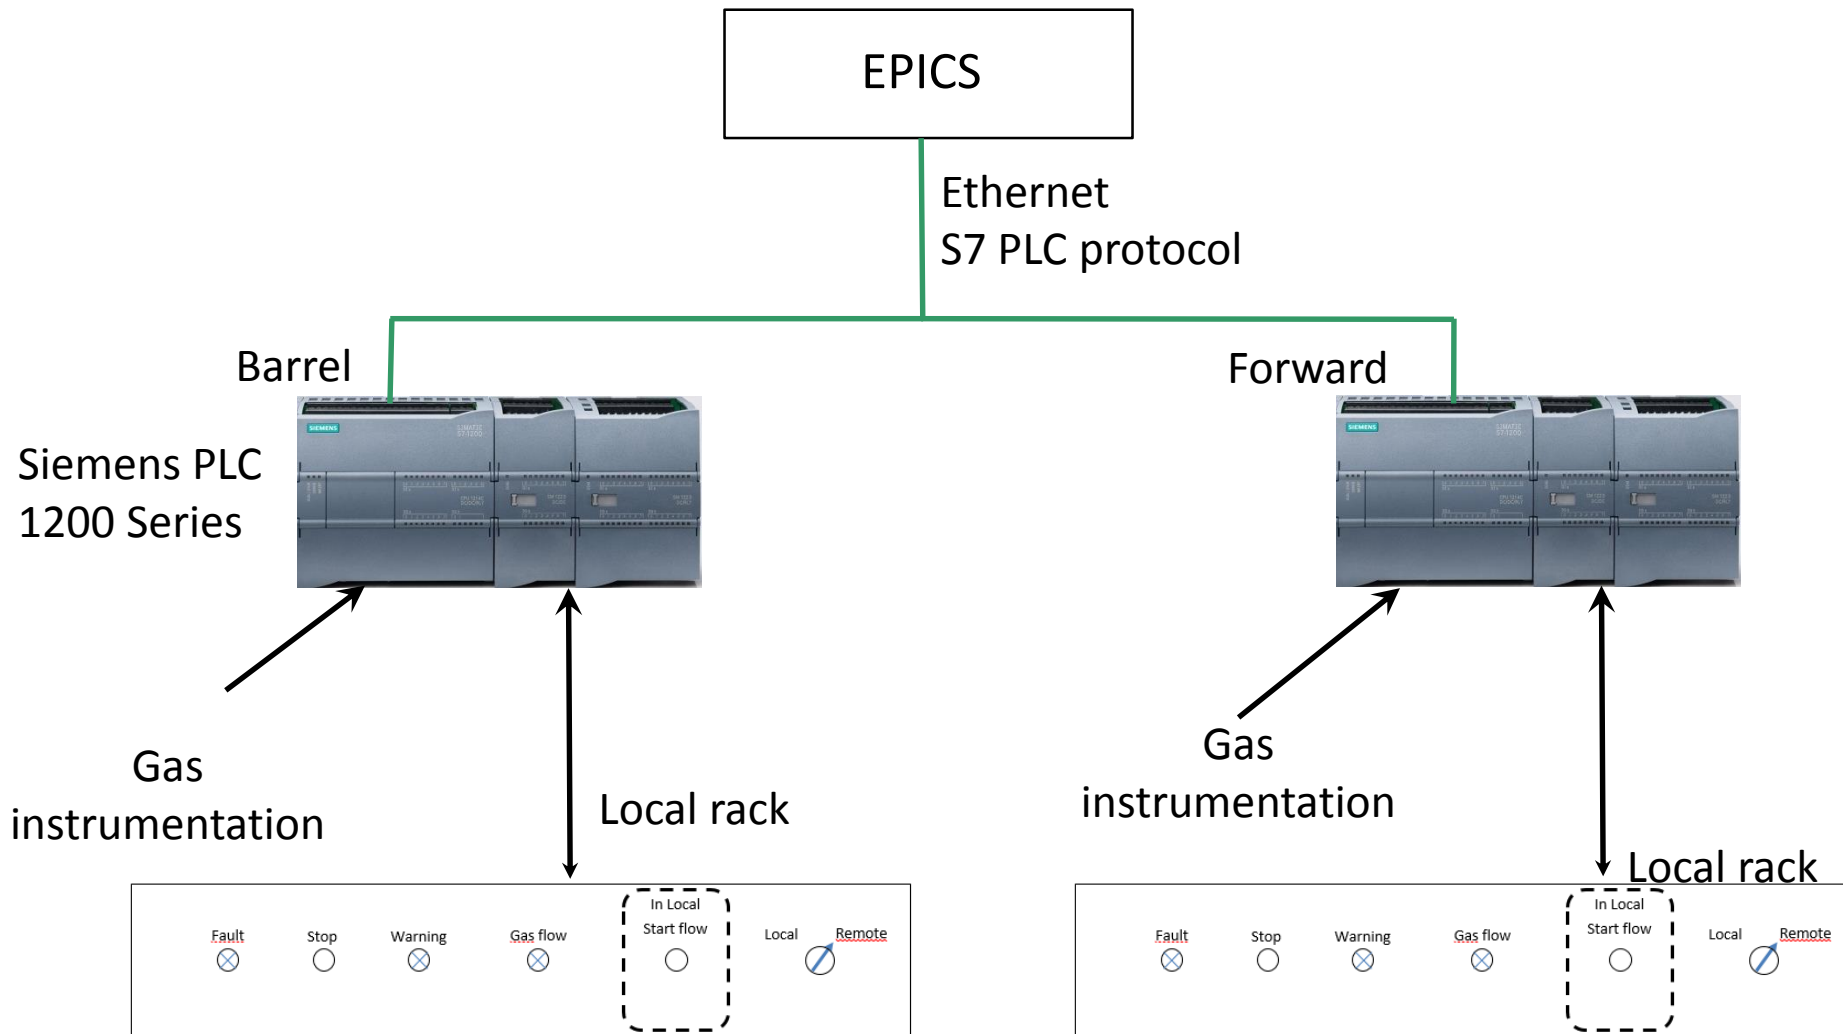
EPICS

Ethernet
S7 PLC protocol

Barrel

Forward

Siemens PLC
1200 Series

SIEMENS

SIEMENS

Gas
instrumentation

Local rack

Gas
instrumentation

Local rack

Fault Stop Warning Gas flow In Local Start flow Local Remote

Fault Stop Warning Gas flow In Local Start flow Local Remote